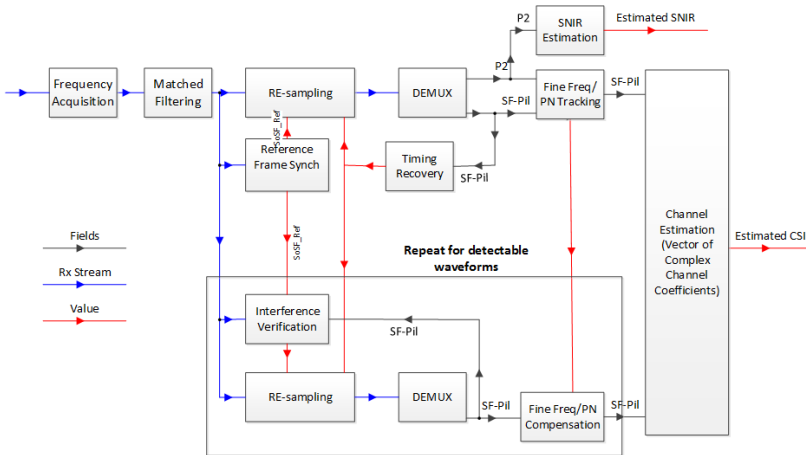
SNIR Estimation

Estimated SNIR

P2

P2

Frequency Acquisition

Matched Filtering

RE-sampling

DEMUX

SF-Pil

Fine Freq/ PN Tracking

SF-Pil

SoSF_Ref

Reference Frame Synch

Timing Recovery

SF-Pil

Channel Estimation (Vector of Complex Channel Coefficients)

Estimated CSI

Fields

Rx Stream

Value

SoSF_Ref

Repeat for detectable waveforms

Interference Verification

SF-Pil

RE-sampling

DEMUX

SF-Pil

Fine Freq/PN Compensation

SF-Pil